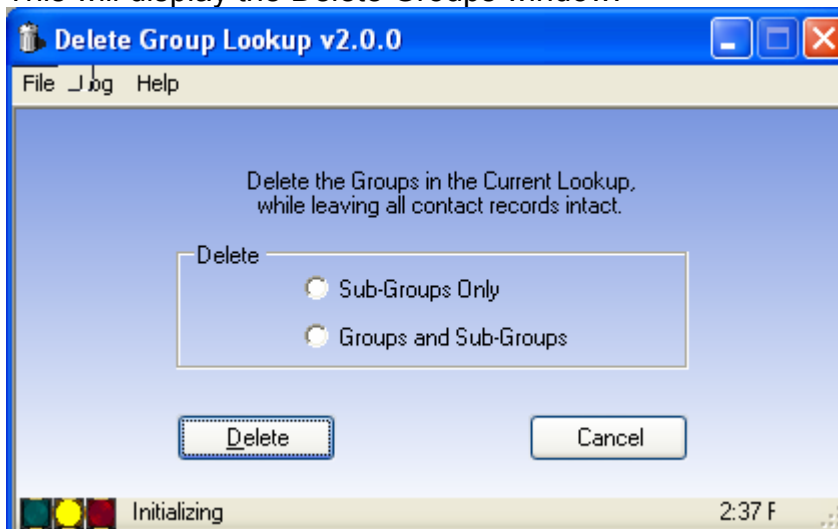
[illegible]

Delete Group Lookup v2.0.0

File Log Help

Delete the Groups in the Current Lookup, while leaving all contact records intact.

Delete

Sub-Groups Only

Groups and Sub-Groups

Delete

Cancel

Initializing

2:37 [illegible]